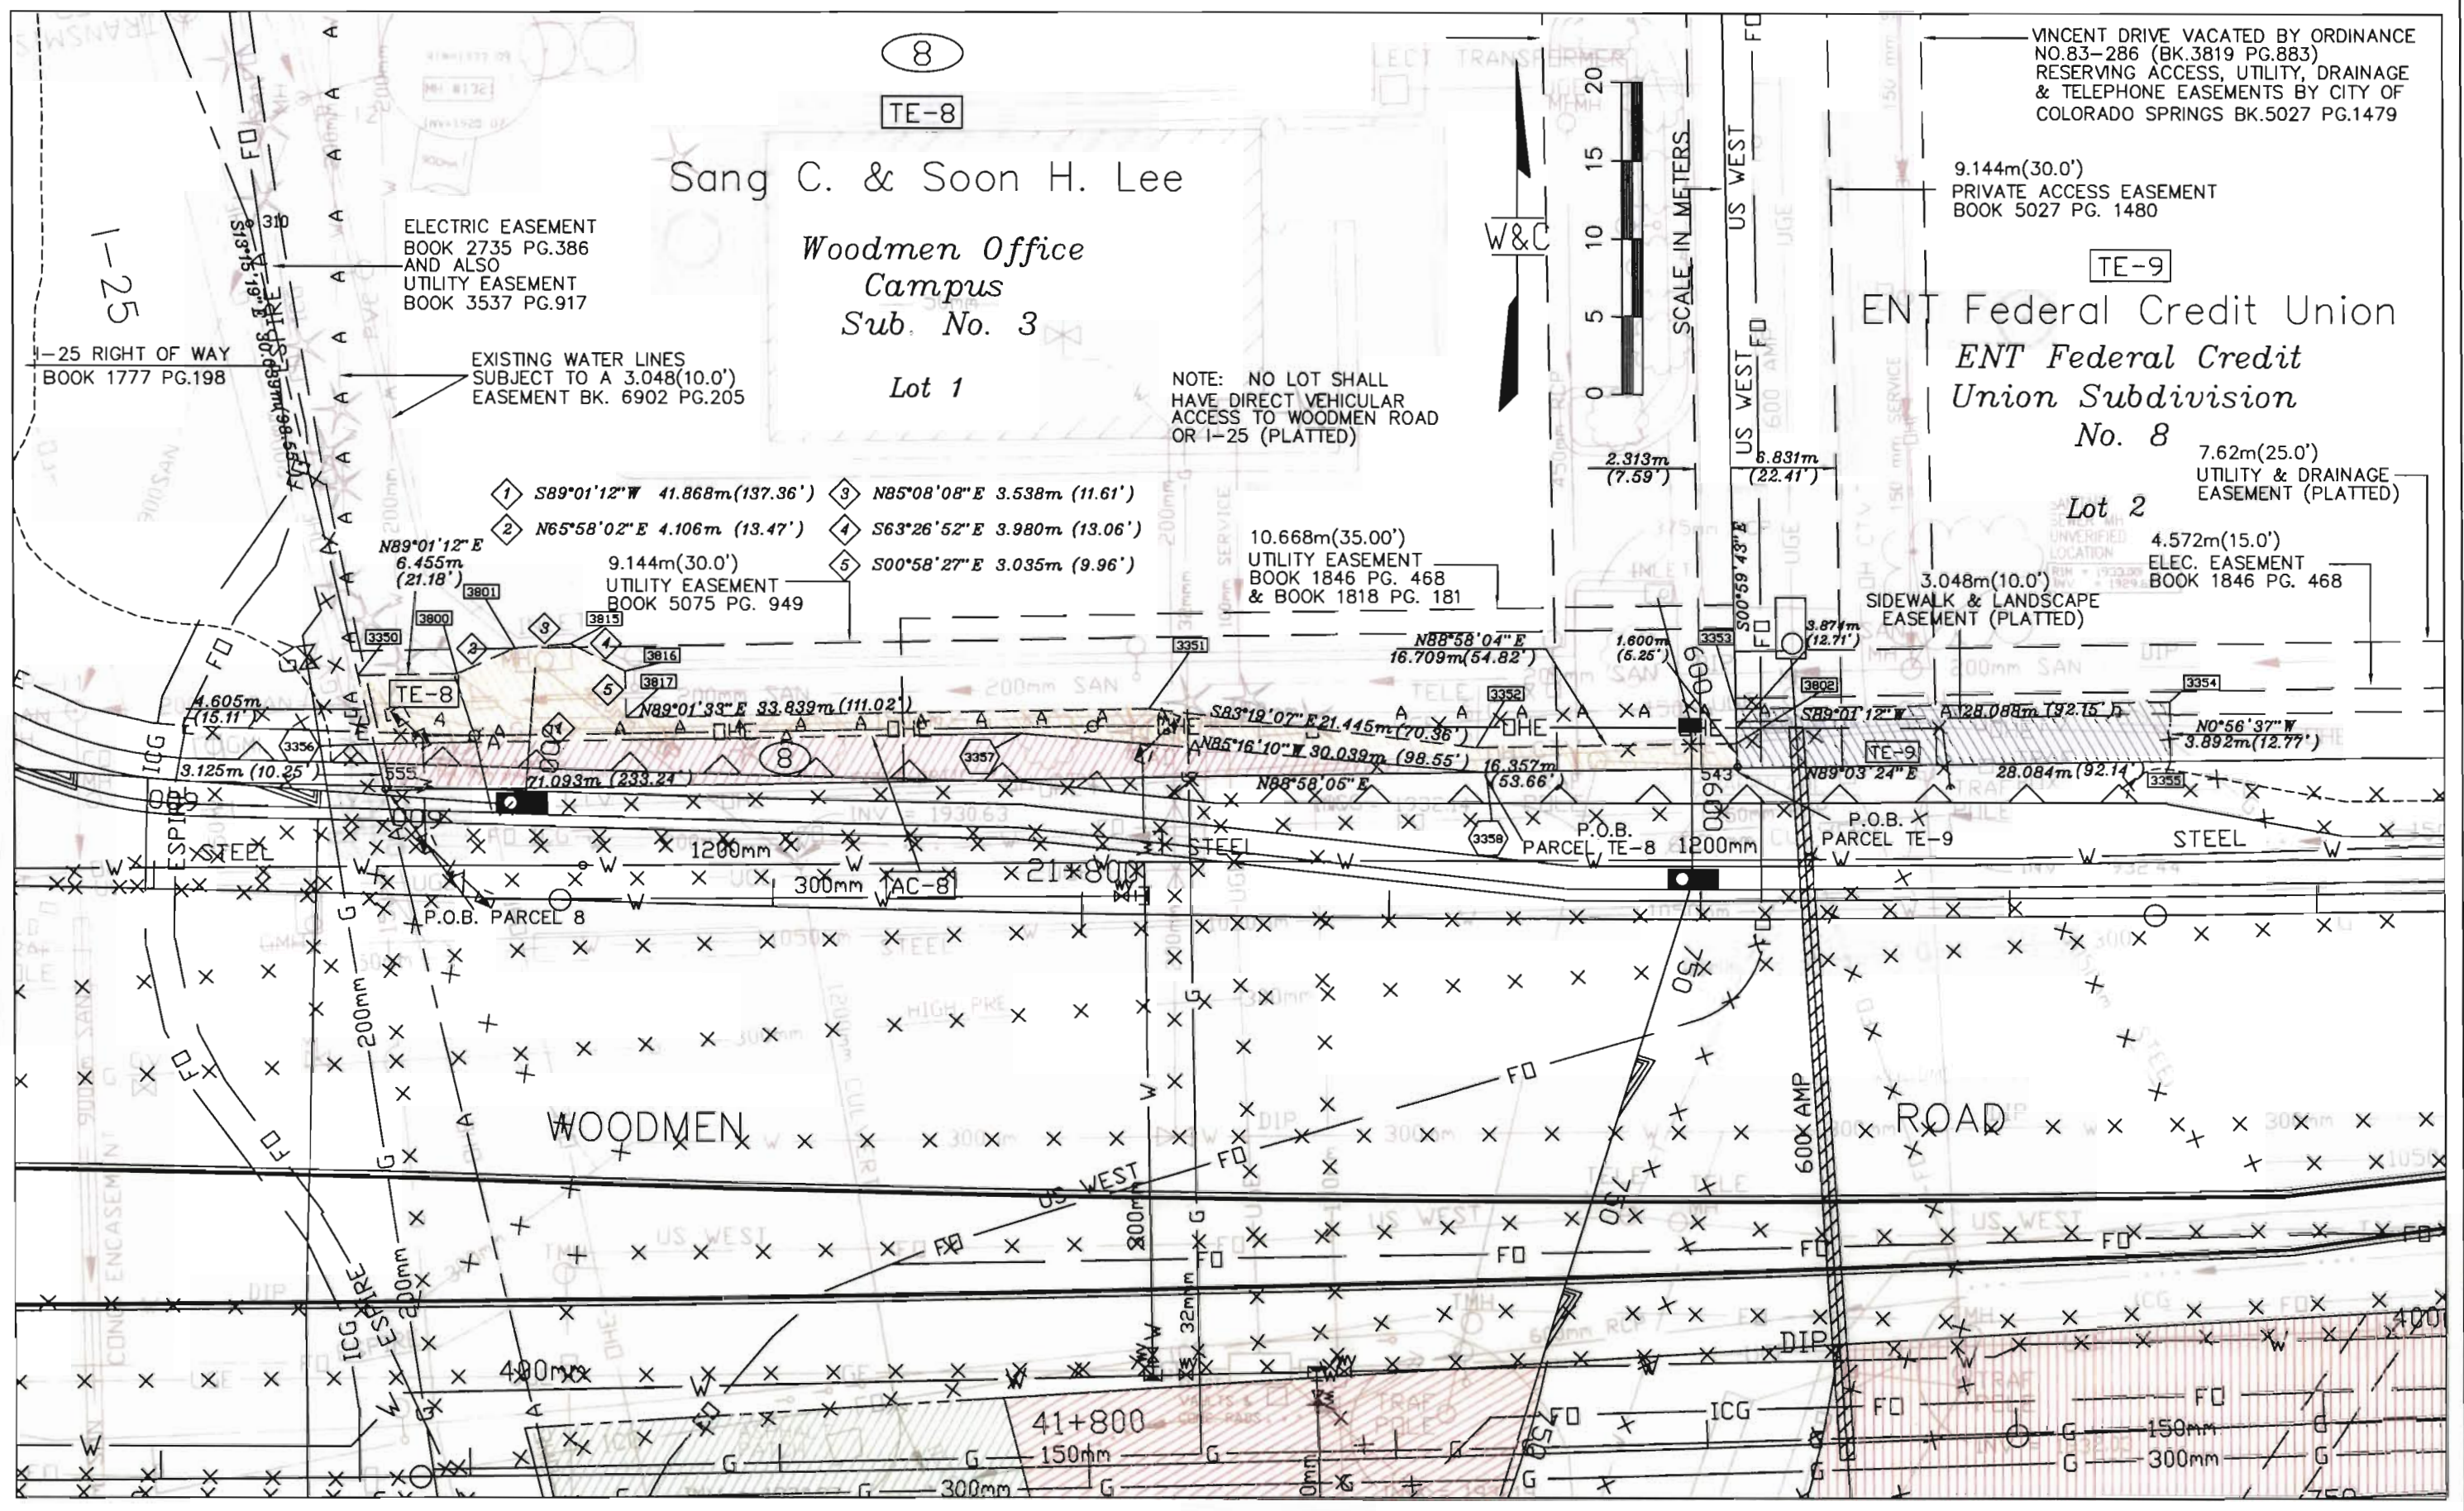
8

TE-8

Sang C. & Soon H. Lee

Woodmen Office Campus Sub. No. 3

Lot 1

ELECTRIC EASEMENT BOOK 2735 PG.386 AND ALSO UTILITY EASEMENT BOOK 3537 PG.917

I-25

I-25 RIGHT OF WAY BOOK 1777 PG.198

EXISTING WATER LINES SUBJECT TO A 3.048(10.0') EASEMENT BK. 6902 PG.205

NOTE: NO LOT SHALL HAVE DIRECT VEHICULAR ACCESS TO WOODMEN ROAD OR I-25 (PLATTED)

W&C

SCALE IN METERS
0 5 10 15 20

US WEST

VINCENT DRIVE VACATED BY ORDINANCE NO.83-286 (BK.3819 PG.883) RESERVING ACCESS, UTILITY, DRAINAGE & TELEPHONE EASEMENTS BY CITY OF COLORADO SPRINGS BK.5027 PG.1479

9.144m(30.0') PRIVATE ACCESS EASEMENT BOOK 5027 PG. 1480

TE-9

ENT Federal Credit Union

ENT Federal Credit Union Subdivision No. 8

Lot 2

7.62m(25.0') UTILITY & DRAINAGE EASEMENT (PLATTED)

4.572m(15.0') ELEC. EASEMENT BOOK 1846 PG. 468

3.048m(10.0') SIDEWALK & LANDSCAPE EASEMENT (PLATTED)

| | |
|---|---|
| 1 S89°01'12"W 41.868m(137.36') | 3 N85°08'08"E 3.538m (11.61') |
| 2 N65°58'02"E 4.106m (13.47') | 4 S63°26'52"E 3.980m (13.06') |
| | 5 S00°58'27"E 3.035m (9.96') |

9.144m(30.0') UTILITY EASEMENT BOOK 5075 PG. 949

10.668m(35.00') UTILITY EASEMENT BOOK 1846 PG. 468 & BOOK 1818 PG. 181

N89°01'12"E 6.455m (21.18')

2.313m (7.59')

6.831m (22.41')

S00°59'43"E

3.871m (12.71')

1.600m (5.25')

N88°58'04"E 16.709m(54.82')

N89°01'33"E 33.839m(111.02')

S83°19'07"E 21.445m(70.36')

N85°16'10"W 30.039m (98.55')

16.357m (53.66')

N88°58'05"E

71.093m (233.24')

S89°01'12"W 28.088m (92.15')

N0°56'37"W 3.892m(12.77')

N89°03'24"E

28.084m(92.14')

4.605m (15.11')

3.125m (10.25')

3800 3801 3815 3816 3817 3350 3356 3357 3351 3352 3353 3802 3354 3355 3358

TE-8

TE-9

8

P.O.B. PARCEL 8

P.O.B. PARCEL TE-8

P.O.B. PARCEL TE-9

AC-8

21+800

41+800

1200mm

300mm

STEEL

WOODMEN

ROAD

600 AMP

US WEST

FO

ICG

ESPIRE

DIP

150mm

300mm

400mm

200mm

32mm

200mm SAN